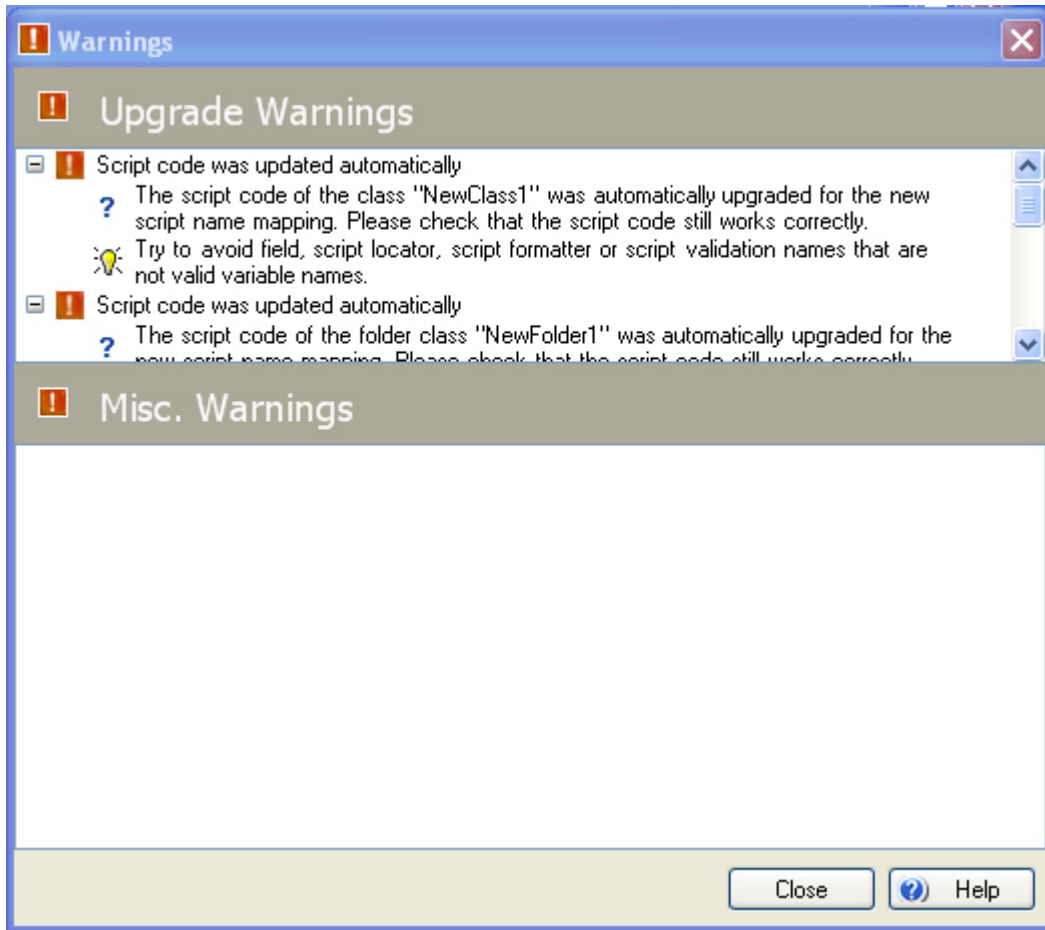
Warnings

Upgrade Warnings

Script code was updated automatically

The script code of the class "NewClass1" was automatically upgraded for the new script name mapping. Please check that the script code still works correctly.

Try to avoid field, script locator, script formatter or script validation names that are not valid variable names.

Script code was updated automatically

The script code of the folder class "NewFolder1" was automatically upgraded for the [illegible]

Misc. Warnings

Close

Help